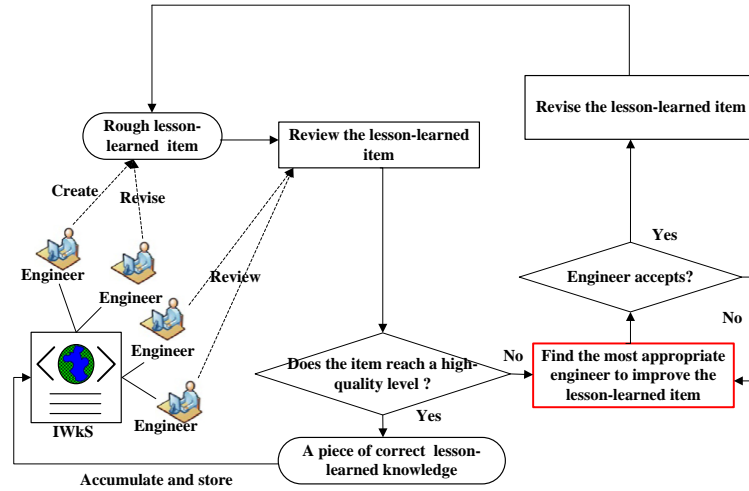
Rough lesson-learned item

Review the lesson-learned item

Revise the lesson-learned item

Create

Revise

Engineer

Engineer

Review

Engineer

Engineer

IWkS

Yes

Engineer accepts?

No

Does the item reach a high-quality level ?

No

Find the most appropriate engineer to improve the lesson-learned item

Yes

A piece of correct lesson-learned knowledge

Accumulate and store